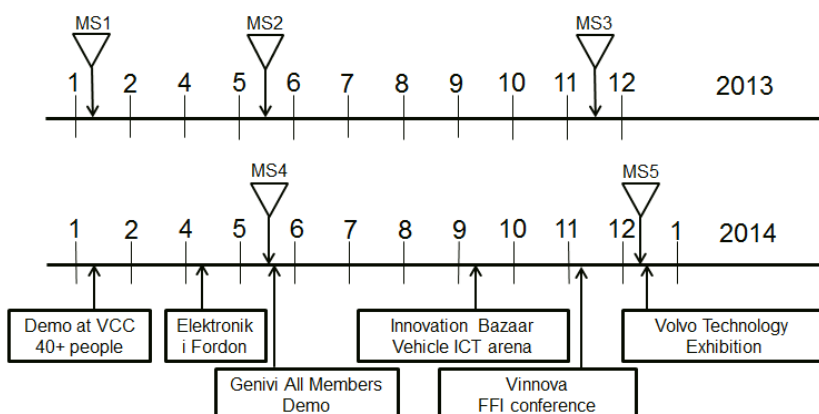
MS1
MS2
MS3
1 2 4 5 6 7 8 9 10 11 12
2013

MS4
MS5
1 2 4 5 6 7 8 9 10 11 12 1
2014

Demo at VCC 40+ people

Elektronik i Fordon

Genivi All Members Demo

Innovation Bazaar Vehicle ICT arena

Vinnova FFI conference

Volvo Technology Exhibition